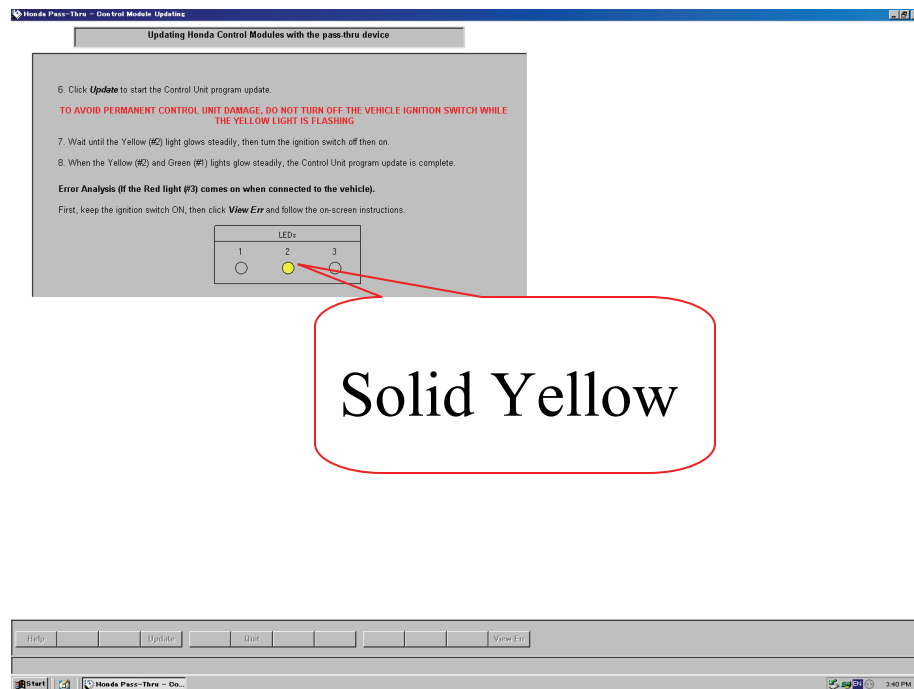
Honda Pass-Thru - Control Module Updating

Updating Honda Control Modules with the pass-thru device

6. Click Update to start the Control Unit program update.

TO AVOID PERMANENT CONTROL UNIT DAMAGE, DO NOT TURN OFF THE VEHICLE IGNITION SWITCH WHILE THE YELLOW LIGHT IS FLASHING

7. Wait until the Yellow (#2) light glows steadily, then turn the ignition switch off then on.

8. When the Yellow (#2) and Green (#1) lights glow steadily, the Control Unit program update is complete.

Error Analysis (If the Red light (#3) comes on when connected to the vehicle).

First, keep the ignition switch ON, then click View Err and follow the on-screen instructions.

LEDs
1 2 3

Solid Yellow

Help Update Quit View Err

Start Honda Pass-Thru - Co... EN 3:40 PM